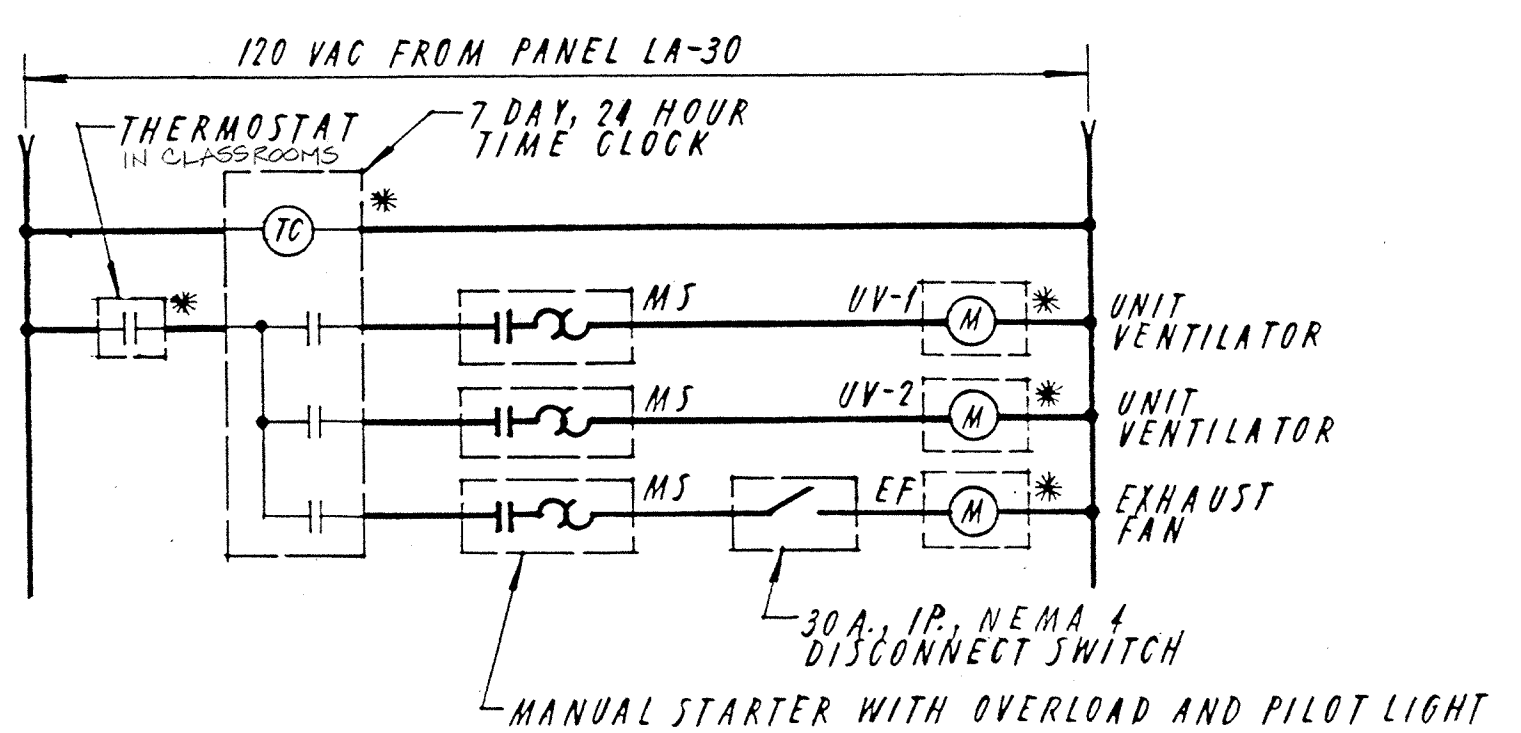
120 VAC FROM PANEL LA-30

THERMOSTAT IN CLASSROOMS

7 DAY, 24 HOUR TIME CLOCK

*

TC

*

MS

UV-1

M

*

UNIT VENTILATOR

MS

UV-2

M

*

UNIT VENTILATOR

MS

EF

M

*

EXHAUST FAN

30 A., 1P., NEMA 4 DISCONNECT SWITCH

MANUAL STARTER WITH OVERLOAD AND PILOT LIGHT